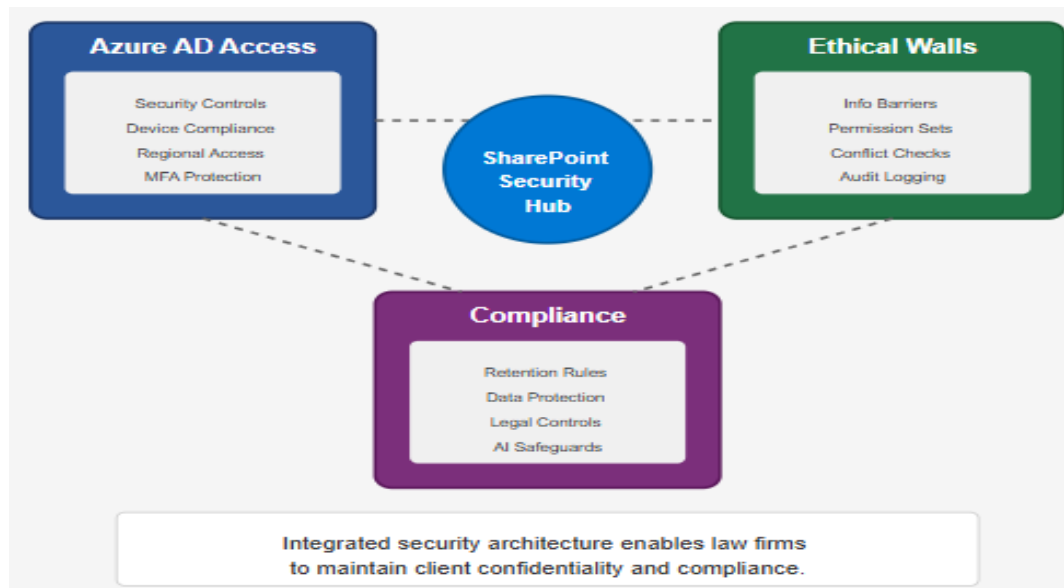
Azure AD Access

Security Controls
Device Compliance
Regional Access
MFA Protection

SharePoint Security Hub

Ethical Walls

Info Barriers
Permission Sets
Conflict Checks
Audit Logging

Compliance

Retention Rules
Data Protection
Legal Controls
AI Safeguards

Integrated security architecture enables law firms to maintain client confidentiality and compliance.